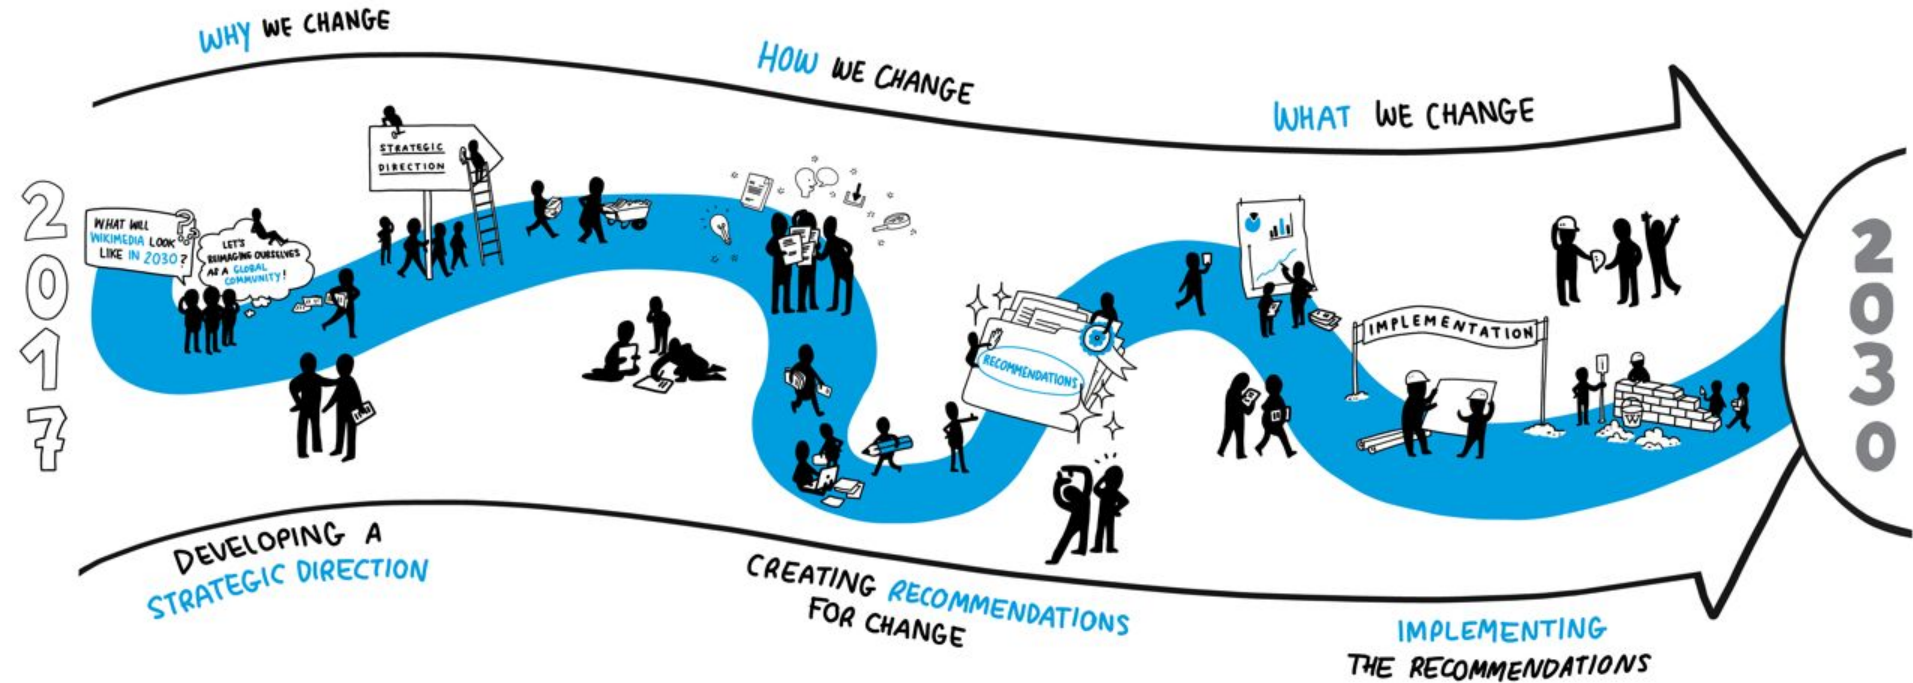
WHY WE CHANGE

HOW WE CHANGE

WHAT WE CHANGE

2017

WHAT WILL WIKIMEDIA LOOK LIKE IN 2030?

LET'S REIMAGINE OURSELVES AS A GLOBAL COMMUNITY!

STRATEGIC DIRECTION

RECOMMENDATIONS

IMPLEMENTATION

2030

DEVELOPING A STRATEGIC DIRECTION

CREATING RECOMMENDATIONS FOR CHANGE

IMPLEMENTING THE RECOMMENDATIONS